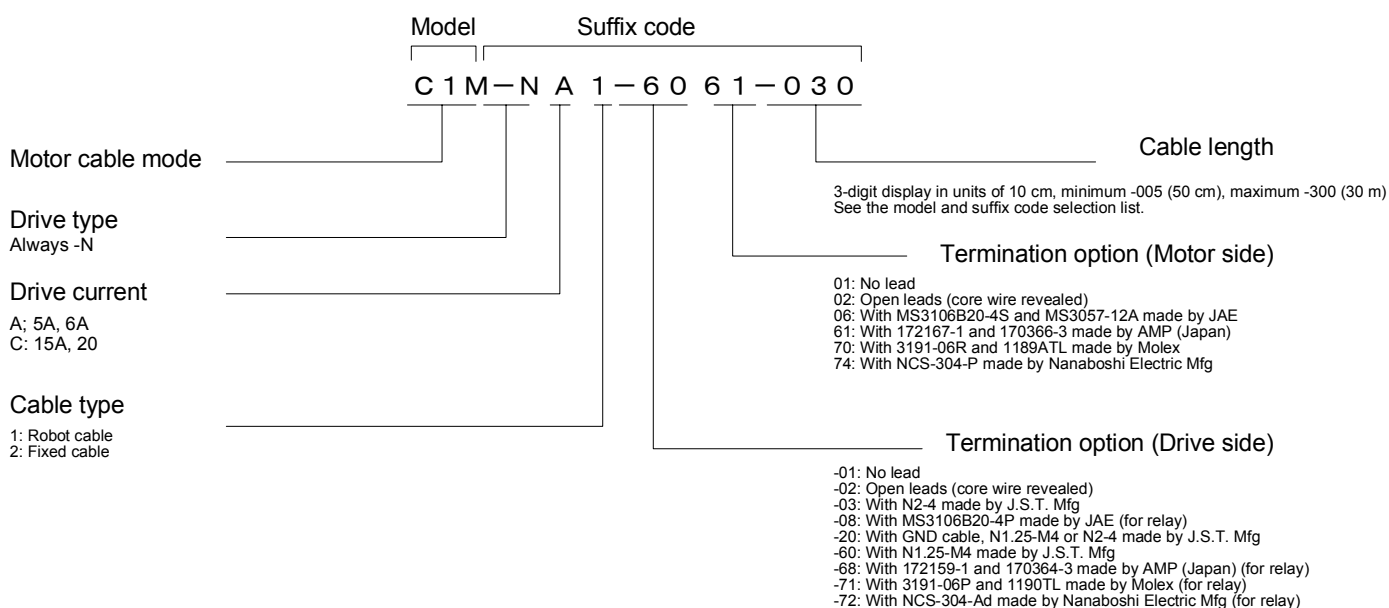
Model Suffix code

C1M－NA1－6061－030

Motor cable mode

Drive type
Always -N

Drive current
A; 5A, 6A
C: 15A, 20

Cable type
1: Robot cable
2: Fixed cable

Cable length
3-digit display in units of 10 cm, minimum -005 (50 cm), maximum -300 (30 m)
See the model and suffix code selection list.

Termination option (Motor side)
01: No lead
02: Open leads (core wire revealed)
06: With MS3106B20-4S and MS3057-12A made by JAE
61: With 172167-1 and 170366-3 made by AMP (Japan)
70: With 3191-06R and 1189ATL made by Molex
74: With NCS-304-P made by Nanaboshi Electric Mfg

Termination option (Drive side)
-01: No lead
-02: Open leads (core wire revealed)
-03: With N2-4 made by J.S.T. Mfg
-08: With MS3106B20-4P made by JAE (for relay)
-20: With GND cable, N1.25-M4 or N2-4 made by J.S.T. Mfg
-60: With N1.25-M4 made by J.S.T. Mfg
-68: With 172159-1 and 170364-3 made by AMP (Japan) (for relay)
-71: With 3191-06P and 1190TL made by Molex (for relay)
-72: With NCS-304-Ad made by Nanaboshi Electric Mfg (for relay)